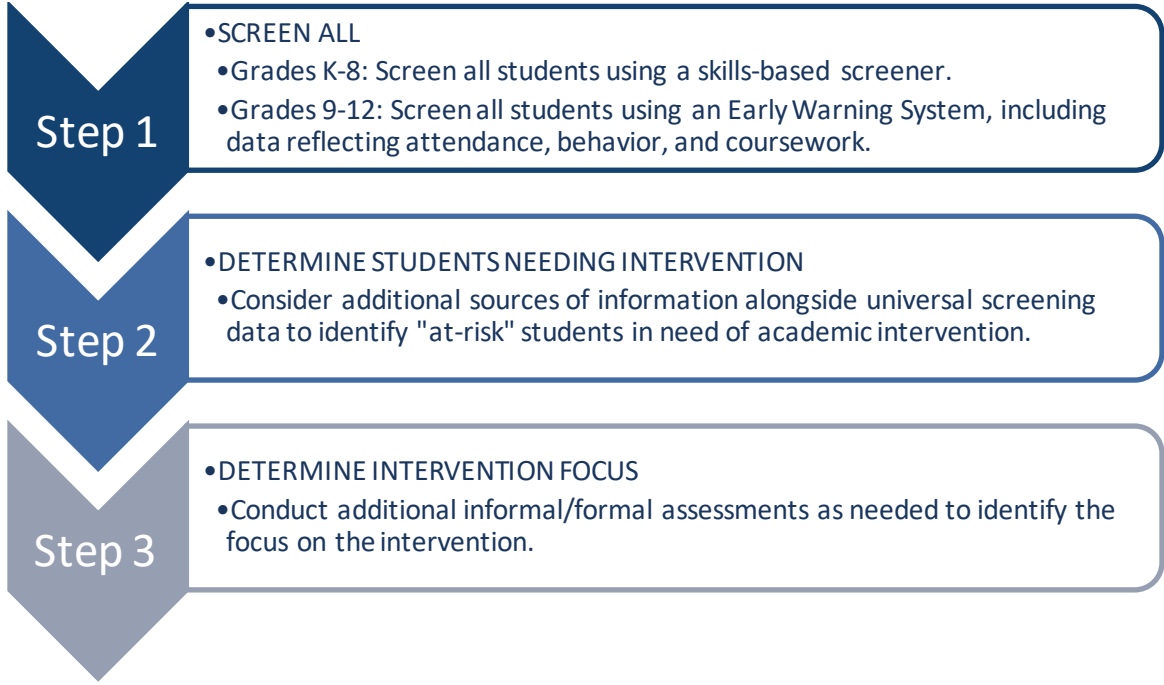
Step 1

•SCREEN ALL
•Grades K-8: Screen all students using a skills-based screener.
•Grades 9-12: Screen all students using an Early Warning System, including data reflecting attendance, behavior, and coursework.

Step 2

•DETERMINE STUDENTS NEEDING INTERVENTION
•Consider additional sources of information alongside universal screening data to identify "at-risk" students in need of academic intervention.

Step 3

•DETERMINE INTERVENTION FOCUS
•Conduct additional informal/formal assessments as needed to identify the focus on the intervention.